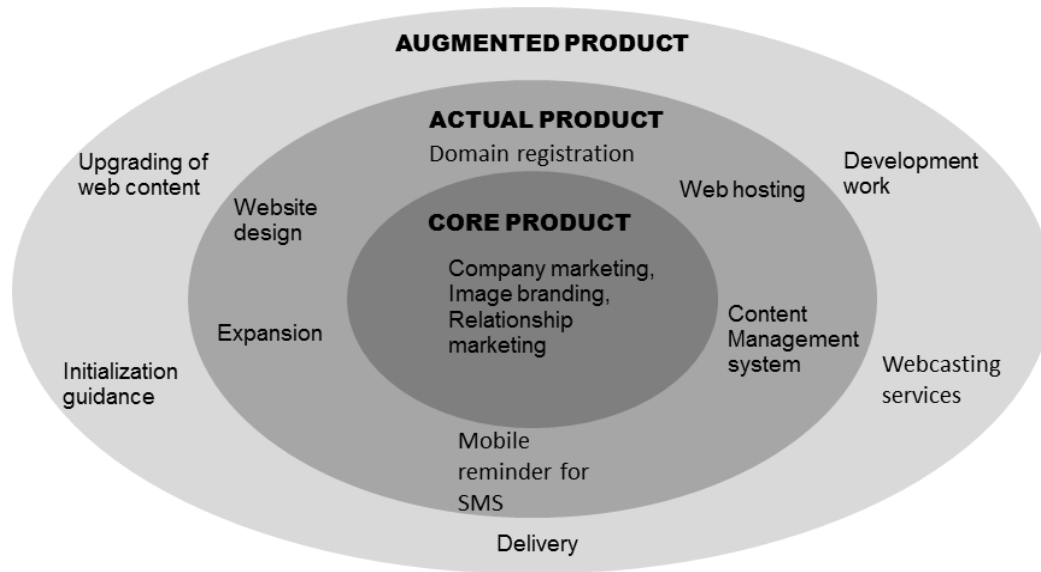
AUGMENTED PRODUCT

ACTUAL PRODUCT

Domain registration

Upgrading of web content

Development work

Website design

Web hosting

CORE PRODUCT

Company marketing, Image branding, Relationship marketing

Expansion

Content Management system

Initialization guidance

Webcasting services

Mobile reminder for SMS

Delivery